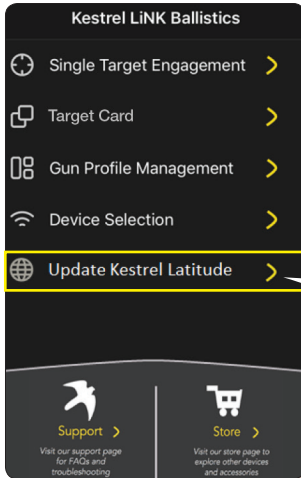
Kestrel LiNK Ballistics

Single Target Engagement

Target Card

Gun Profile Management

Device Selection

Update Kestrel Latitude

Support
Visit our support page for FAQs and troubleshooting

Store
Visit our store page to explore other devices and accessories